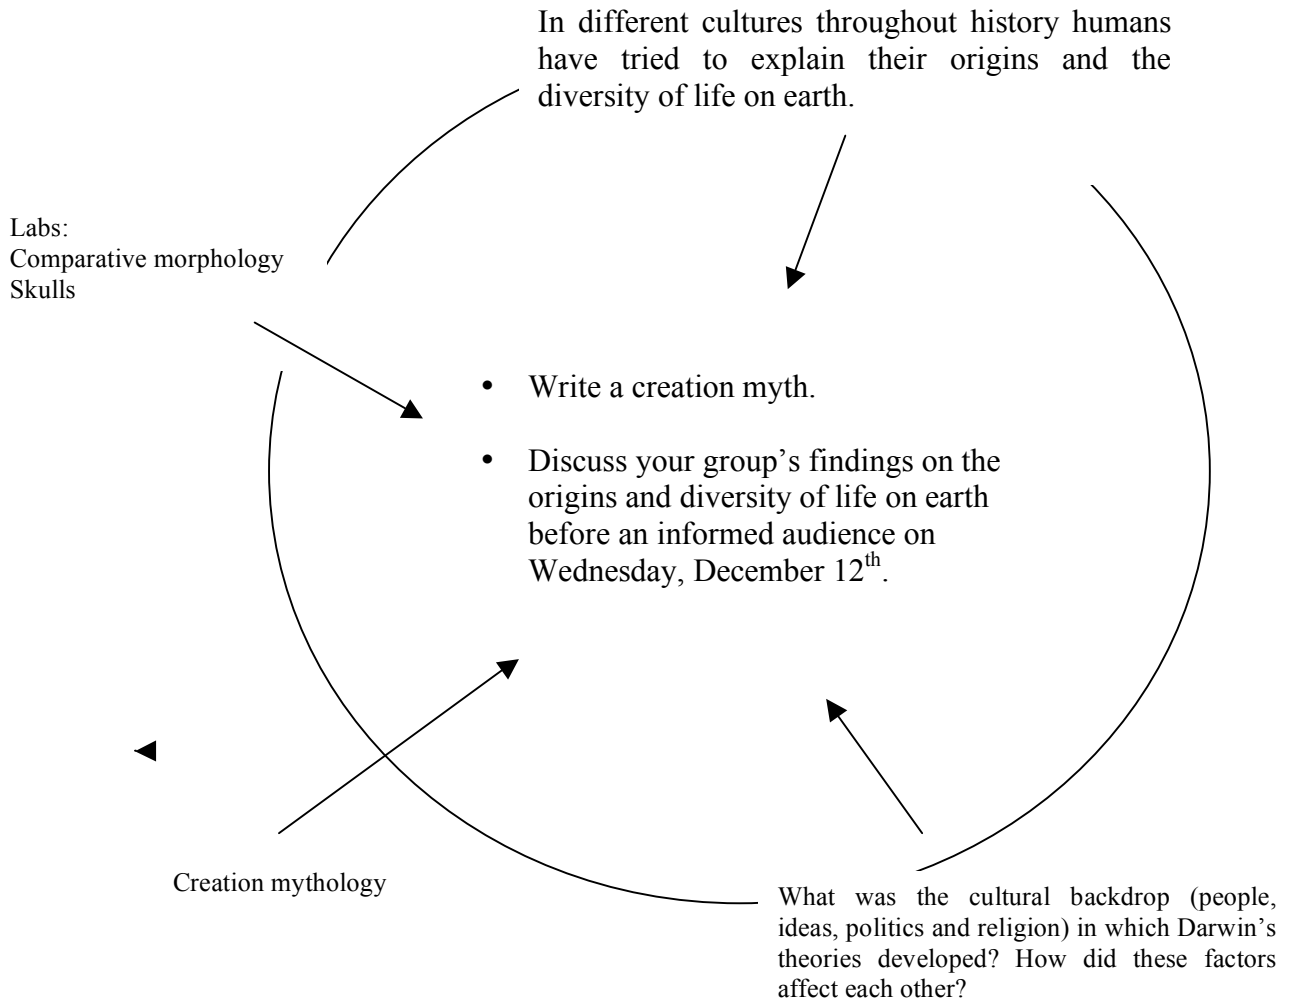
In different cultures throughout history humans have tried to explain their origins and the diversity of life on earth.

Labs:
Comparative morphology
Skulls

• Write a creation myth.

• Discuss your group's findings on the origins and diversity of life on earth before an informed audience on Wednesday, December 12$^{th}$.

Creation mythology

What was the cultural backdrop (people, ideas, politics and religion) in which Darwin's theories developed? How did these factors affect each other?